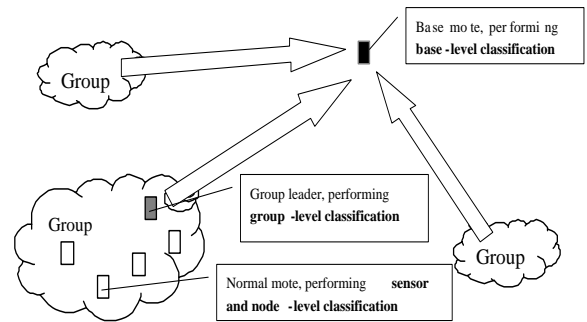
Base mo te, per formi ng **base -level classification**

Group

Group leader, performing **group -level classification**

Group

Group

Normal mote, performing **sensor and node -level classification**